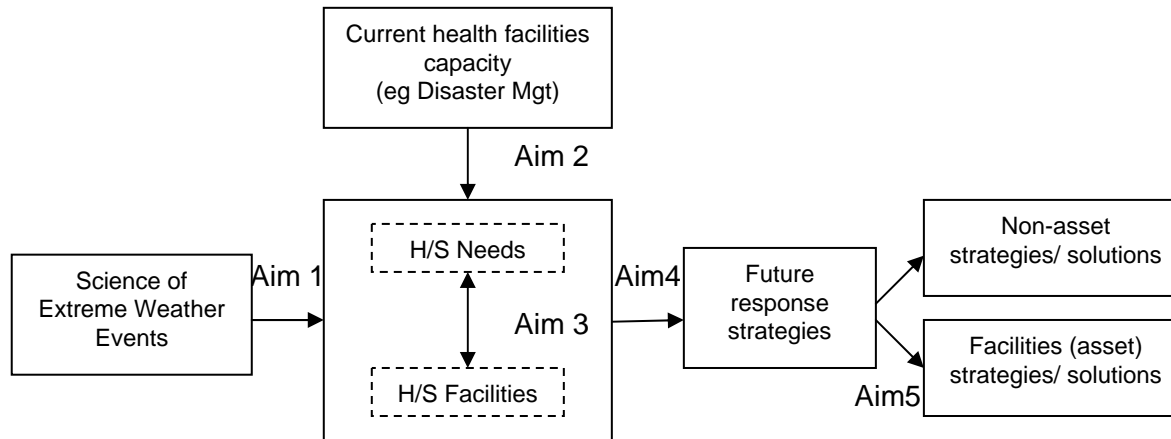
Current health facilities capacity (eg Disaster Mgt)

Aim 2

Science of Extreme Weather Events

Aim 1

H/S Needs

Aim 3

H/S Facilities

Aim4

Future response strategies

Non-asset strategies/ solutions

Facilities (asset) strategies/ solutions

Aim5